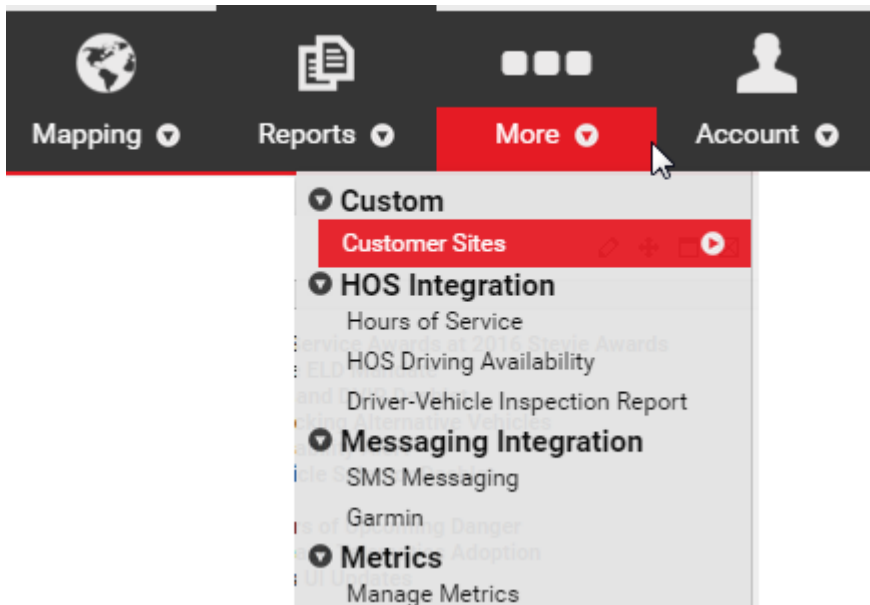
Mapping
Reports
More
Account

Custom
Customer Sites
HOS Integration
Hours of Service
HOS Driving Availability
Driver-Vehicle Inspection Report
Messaging Integration
SMS Messaging
Garmin
Metrics
Manage Metrics